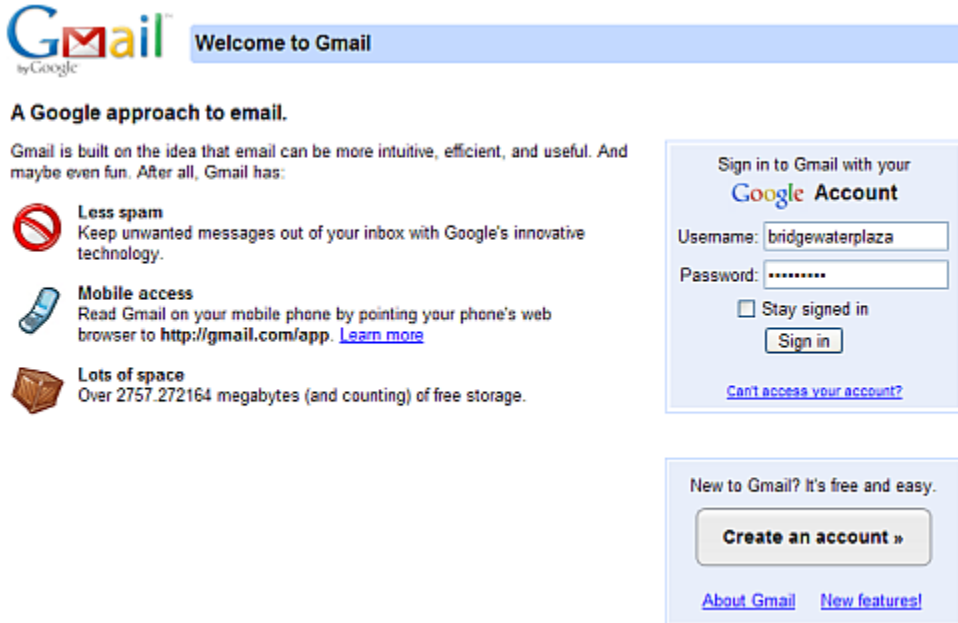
Gmail by Google

Welcome to Gmail

A Google approach to email.

Gmail is built on the idea that email can be more intuitive, efficient, and useful. And maybe even fun. After all, Gmail has:

Less spam
Keep unwanted messages out of your inbox with Google's innovative technology.

Mobile access
Read Gmail on your mobile phone by pointing your phone's web browser to http://gmail.com/app. Learn more

Lots of space
Over 2757.272164 megabytes (and counting) of free storage.

Sign in to Gmail with your
Google Account

Username: bridgewaterplaza
Password: ••••••••••
Stay signed in
Sign in

Can't access your account?

New to Gmail? It's free and easy.

Create an account »

About Gmail New features!